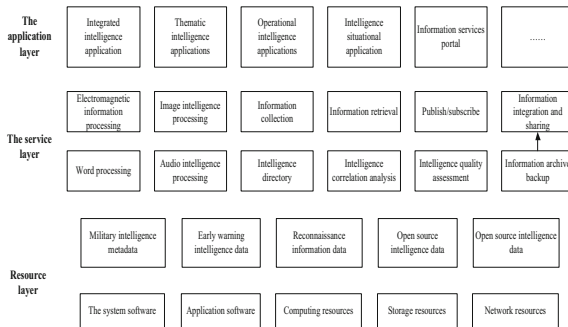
The application layer

Integrated intelligence application

Thematic intelligence applications

Operational intelligence applications

Intelligence situational application

Information services portal

......

The service layer

Electromagnetic information processing

Image intelligence processing

Information collection

Information retrieval

Publish/subscribe

Information integration and sharing

Word processing

Audio intelligence processing

Intelligence directory

Intelligence correlation analysis

Intelligence quality assessment

Information archive backup

Resource layer

Military intelligence metadata

Early warning intelligence data

Reconnaissance information data

Open source intelligence data

Open source intelligence data

The system software

Application software

Computing resources

Storage resources

Network resources